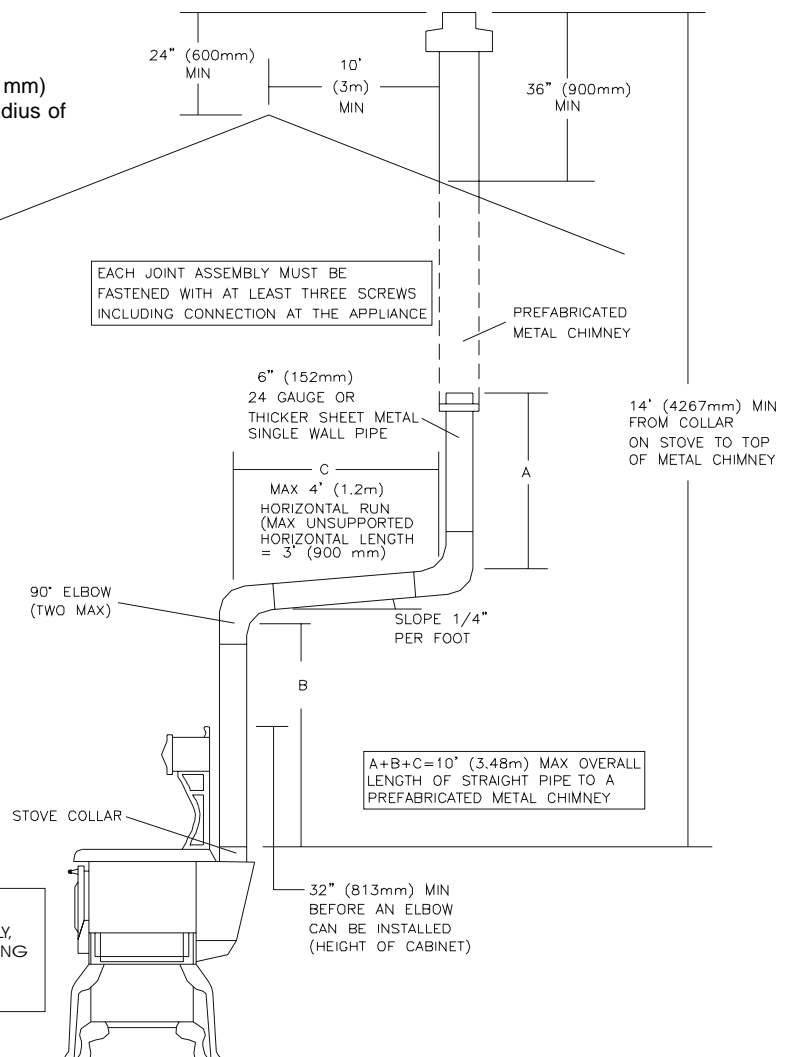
mm)
dius of

24" (600mm)
MIN

10'
(3m)
MIN

36" (900mm)
MIN

EACH JOINT ASSEMBLY MUST BE FASTENED WITH AT LEAST THREE SCREWS INCLUDING CONNECTION AT THE APPLIANCE

PREFABRICATED
METAL CHIMNEY

6" (152mm)
24 GAUGE OR
THICKER SHEET METAL
SINGLE WALL PIPE

14' (4267mm) MIN
FROM COLLAR
ON STOVE TO TOP
OF METAL CHIMNEY

C
MAX 4' (1.2m)
HORIZONTAL RUN
(MAX UNSUPPORTED
HORIZONTAL LENGTH
= 3' (900 mm)

A

90° ELBOW
(TWO MAX)

SLOPE 1/4"
PER FOOT

B

A+B+C=10' (3.48m) MAX OVERALL LENGTH OF STRAIGHT PIPE TO A PREFABRICATED METAL CHIMNEY

STOVE COLLAR

32" (813mm) MIN
BEFORE AN ELBOW
CAN BE INSTALLED
(HEIGHT OF CABINET)

Y,
NG